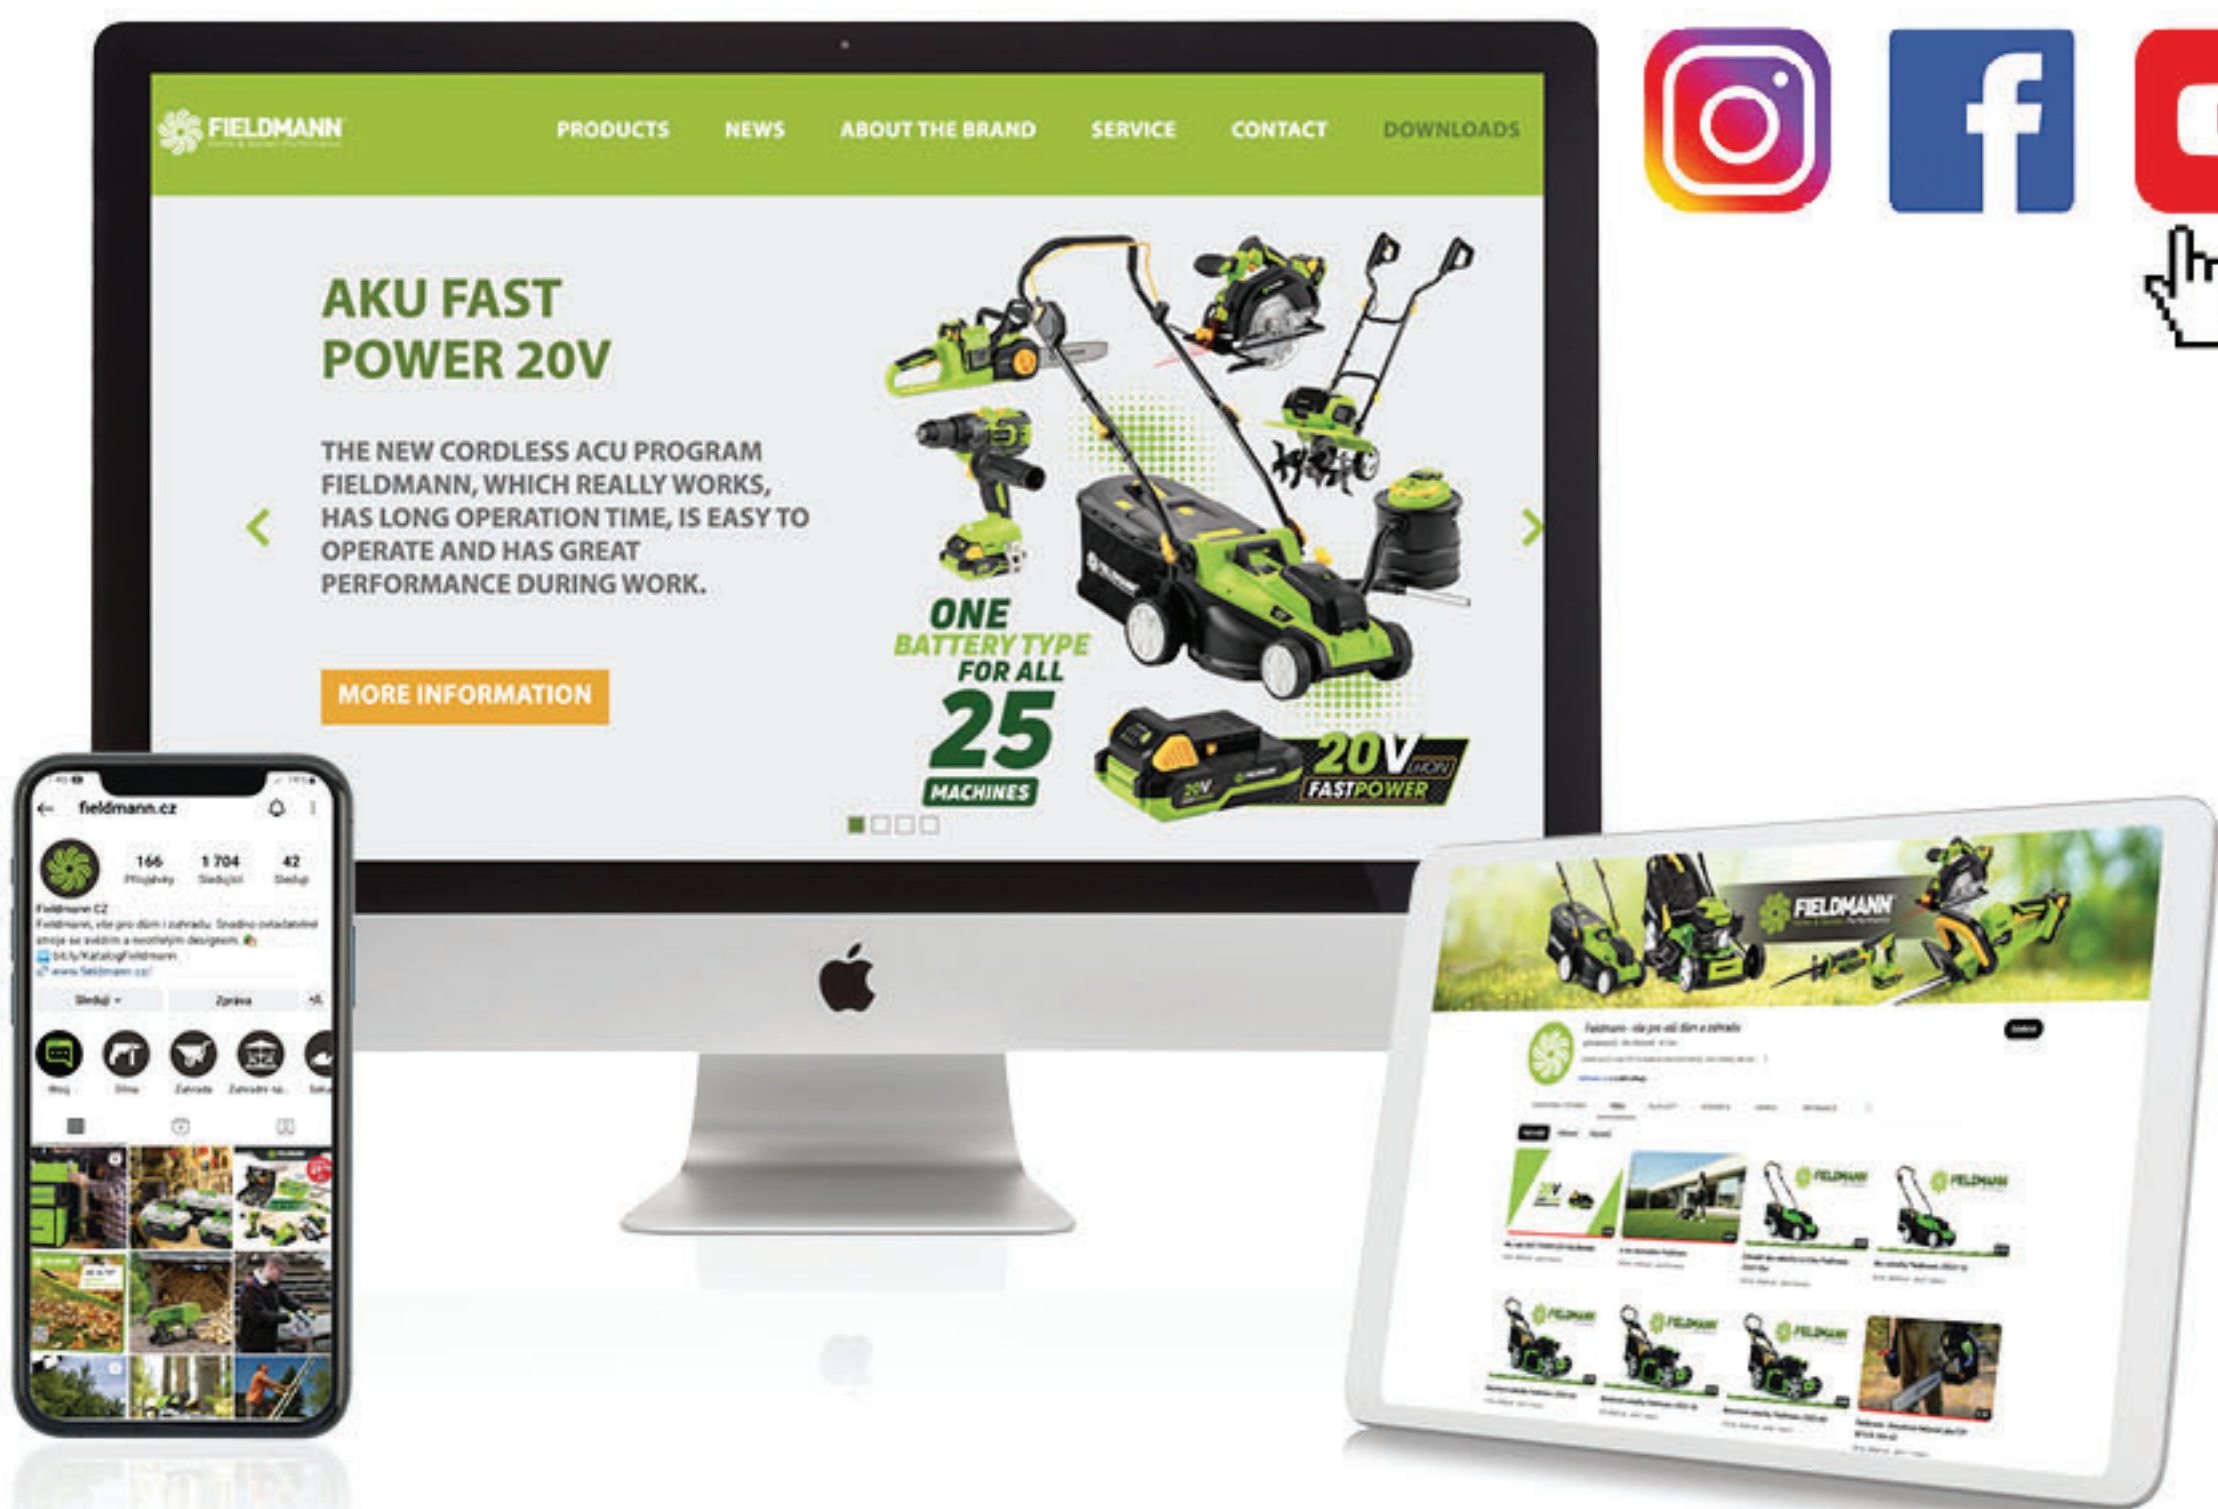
FIELDMANN

PRODUCTS NEWS ABOUT THE BRAND SERVICE CONTACT DOWNLOADS

AKU FAST POWER 20V

THE NEW CORDLESS ACU PROGRAM FIELDMANN, WHICH REALLY WORKS, HAS LONG OPERATION TIME, IS EASY TO OPERATE AND HAS GREAT PERFORMANCE DURING WORK.

MORE INFORMATION

ONE BATTERY TYPE FOR ALL 25 MACHINES

20V FASTPOWER

fieldmann.cz

166 Příspěvky 1 704 Sledující 42 Sleduji

Fieldmann CZ

www.fieldmann.cz/

Sleduji Zpráva

FIELDMANN